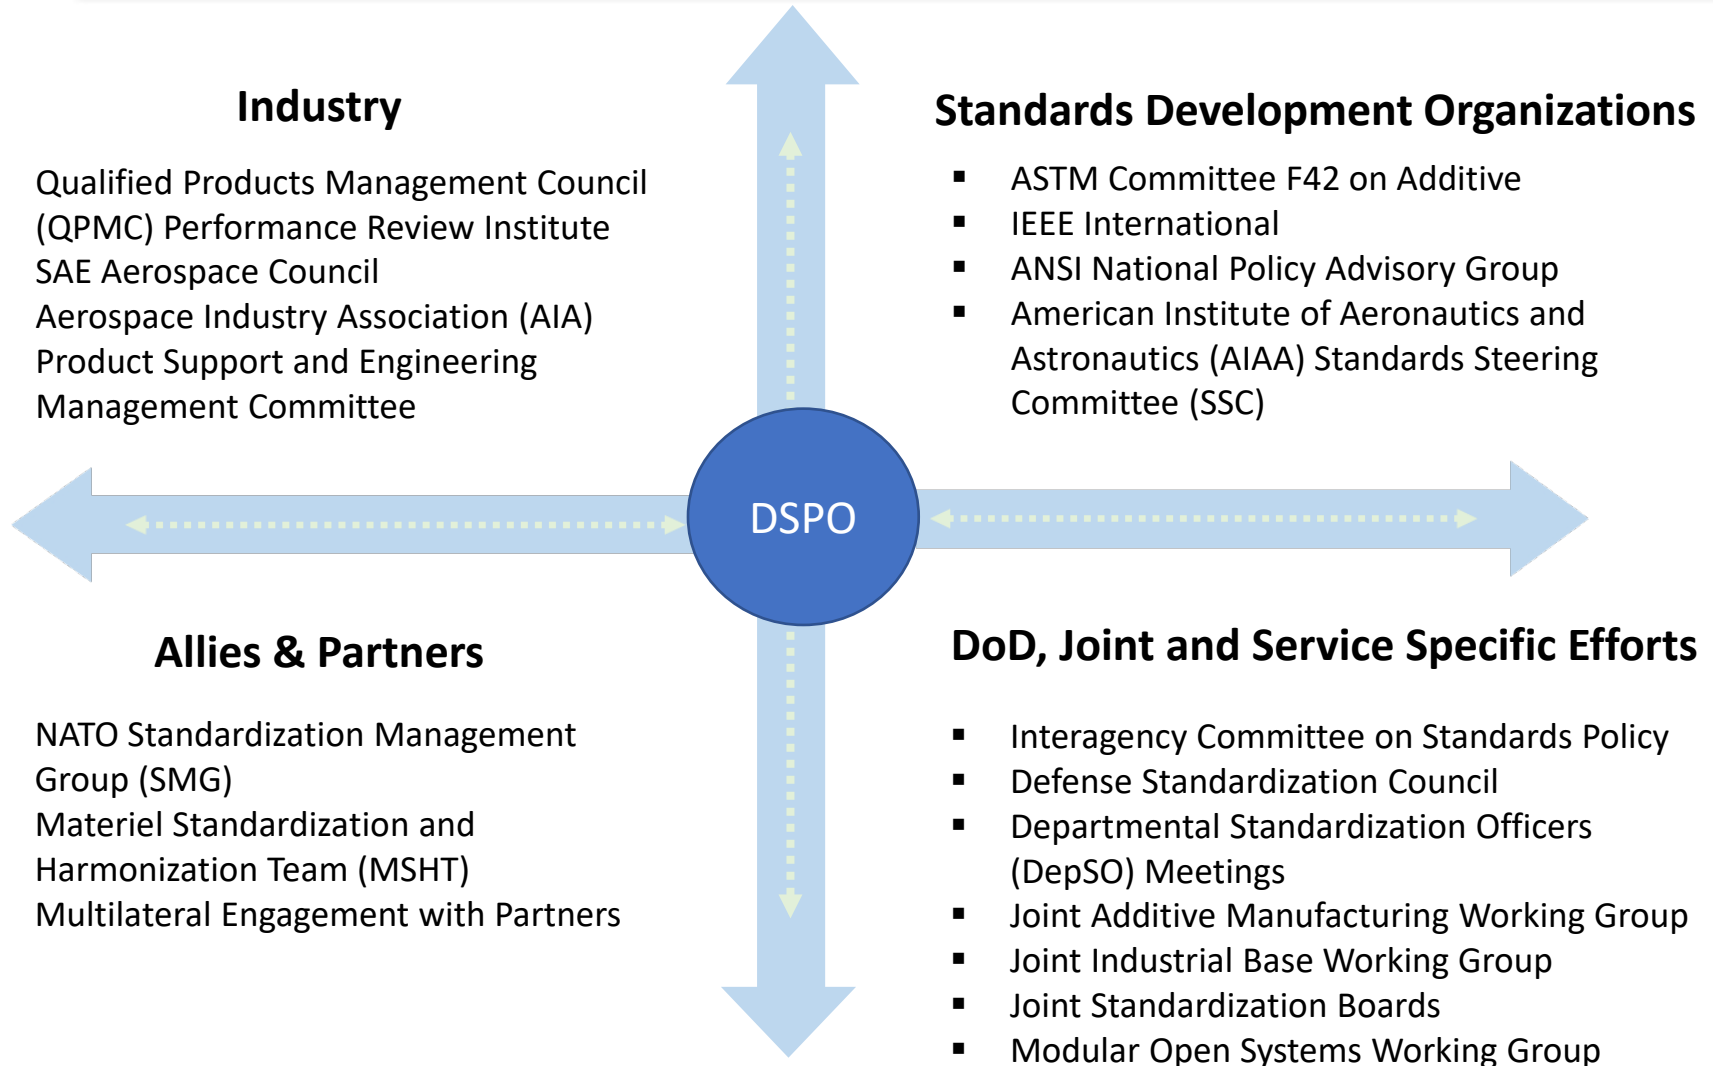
Industry

Qualified Products Management Council (QPMC) Performance Review Institute
SAE Aerospace Council
Aerospace Industry Association (AIA)
Product Support and Engineering Management Committee

Standards Development Organizations

- ASTM Committee F42 on Additive
- IEEE International
- ANSI National Policy Advisory Group
- American Institute of Aeronautics and Astronautics (AIAA) Standards Steering Committee (SSC)

DSPO

Allies & Partners

NATO Standardization Management Group (SMG)
Materiel Standardization and Harmonization Team (MSHT)
Multilateral Engagement with Partners

DoD, Joint and Service Specific Efforts

- Interagency Committee on Standards Policy
- Defense Standardization Council
- Departmental Standardization Officers (DepSO) Meetings
- Joint Additive Manufacturing Working Group
- Joint Industrial Base Working Group
- Joint Standardization Boards
- Modular Open Systems Working Group